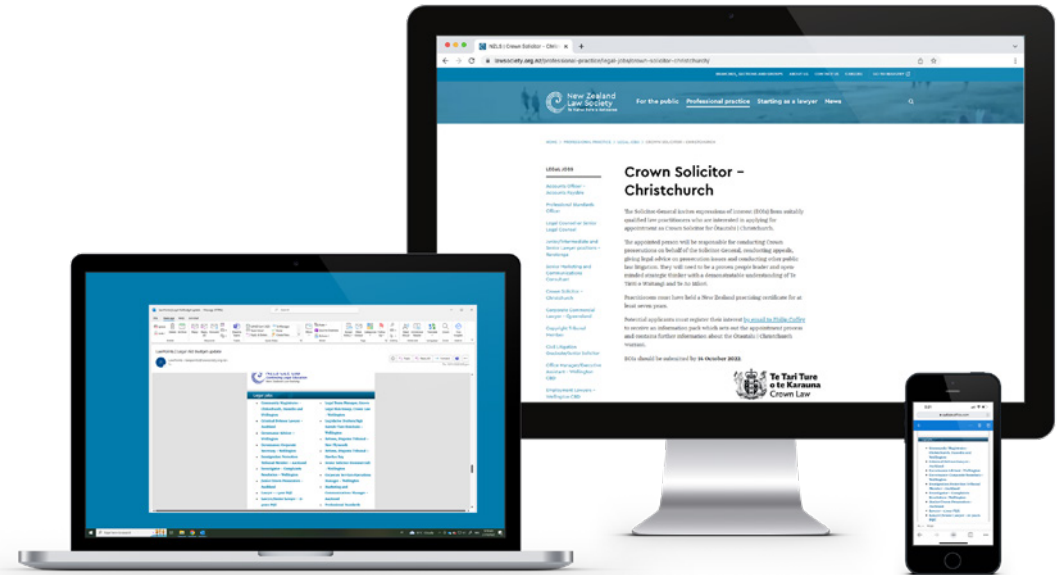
NZLS | Crown Solicitor - Chr

lawsociety.org.nz/professional-practice/legal-jobs/crown-solicitor-christchurch

New Zealand Law Society
Te Kāhui Ture o Aotearoa

For the public Professional practice Starting as a lawyer News

LEGAL JOBS

Crown Solicitor - Christchurch

The Solicitor-General invites expressions of interest (EOIs) from suitably qualified law practitioners who are interested in applying for appointment as Crown Solicitor for Ōtautahi | Christchurch.

The appointed person will be responsible for conducting Crown prosecutions on behalf of the Solicitor-General, conducting appeals, giving legal advice on prosecution issues and conducting other public law litigation. They will need to be a proven people leader and open-minded strategic thinker with a demonstrable understanding of Te Tiriti o Waitangi and Te Ao Māori.

Practitioners must have held a New Zealand practising certificate for at least seven years.

Potential applicants must register their interest by email to Pollie Coffey to receive an information pack which sets out the appointment process and contains further information about the Ōtautahi | Christchurch Warrant.

EOIs should be submitted by 14 October 2022.

Te Tari Ture o te Karauna
Crown Law

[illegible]